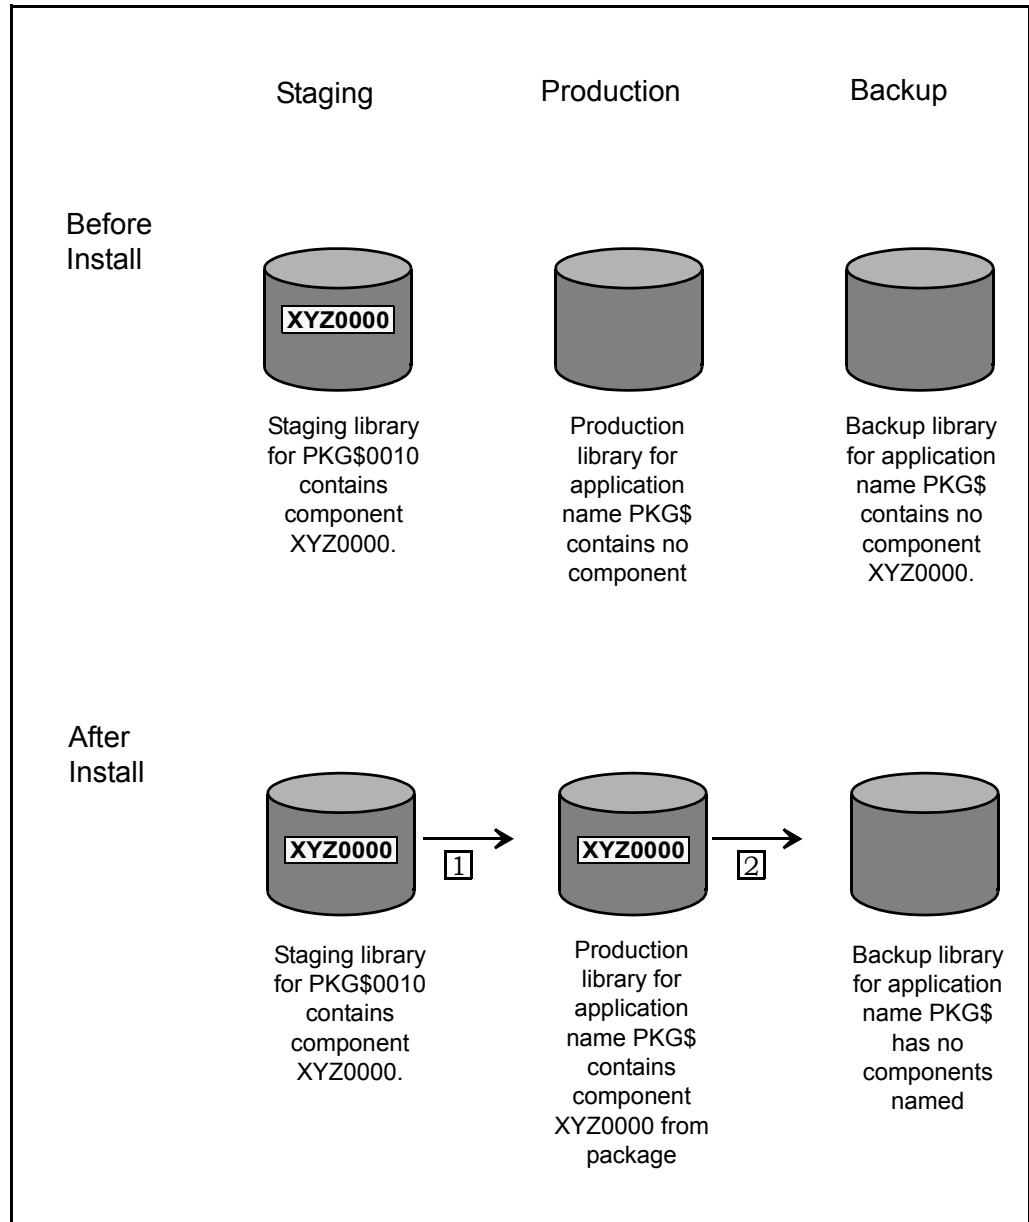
Staging

Production

Backup

Before Install

XYZ0000

Staging library for PKG\$0010 contains component XYZ0000.

Production library for application name PKG\$ contains no component

Backup library for application name PKG\$ contains no component XYZ0000.

After Install

XYZ0000

1

XYZ0000

2

Staging library for PKG\$0010 contains component XYZ0000.

Production library for application name PKG\$ contains component XYZ0000 from package

Backup library for application name PKG\$ has no components named